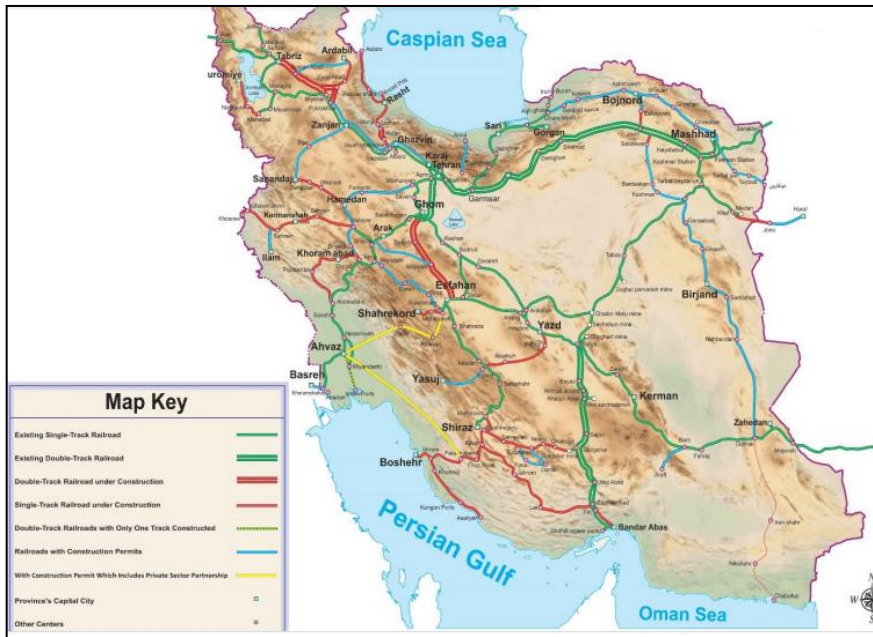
Caspian Sea

Tabriz
Ardabil
uromiye
Rasht
Zanjan
Ghazvin
Karaj
Tehran
Sari
Gorgan
Bojnord
Mashhad
Garmsar
Sanandaj
Hamedan
Kermanshah
Ghom
Arak
Ilam
Khoram abad
Esfahan
Shahrekord
Yazd
Birjand
Ahvaz
Yasuj
Basreh
Kerman
Shiraz
Zahedan
Boshehr
Bandar Abas

Persian Gulf

Oman Sea

Map Key

| | |
|---|---|
| Existing Single-Track Railroad | |
| Existing Double-Track Railroad | |
| Double-Track Railroad under Construction | |
| Single-Track Railroad under Construction | |
| Double-Track Railroads with Only One Track Constructed | |
| Railroads with Construction Permits | |
| With Construction Permit Which Includes Private Sector Partnership | |
| Province's Capital City | |
| Other Centers | |